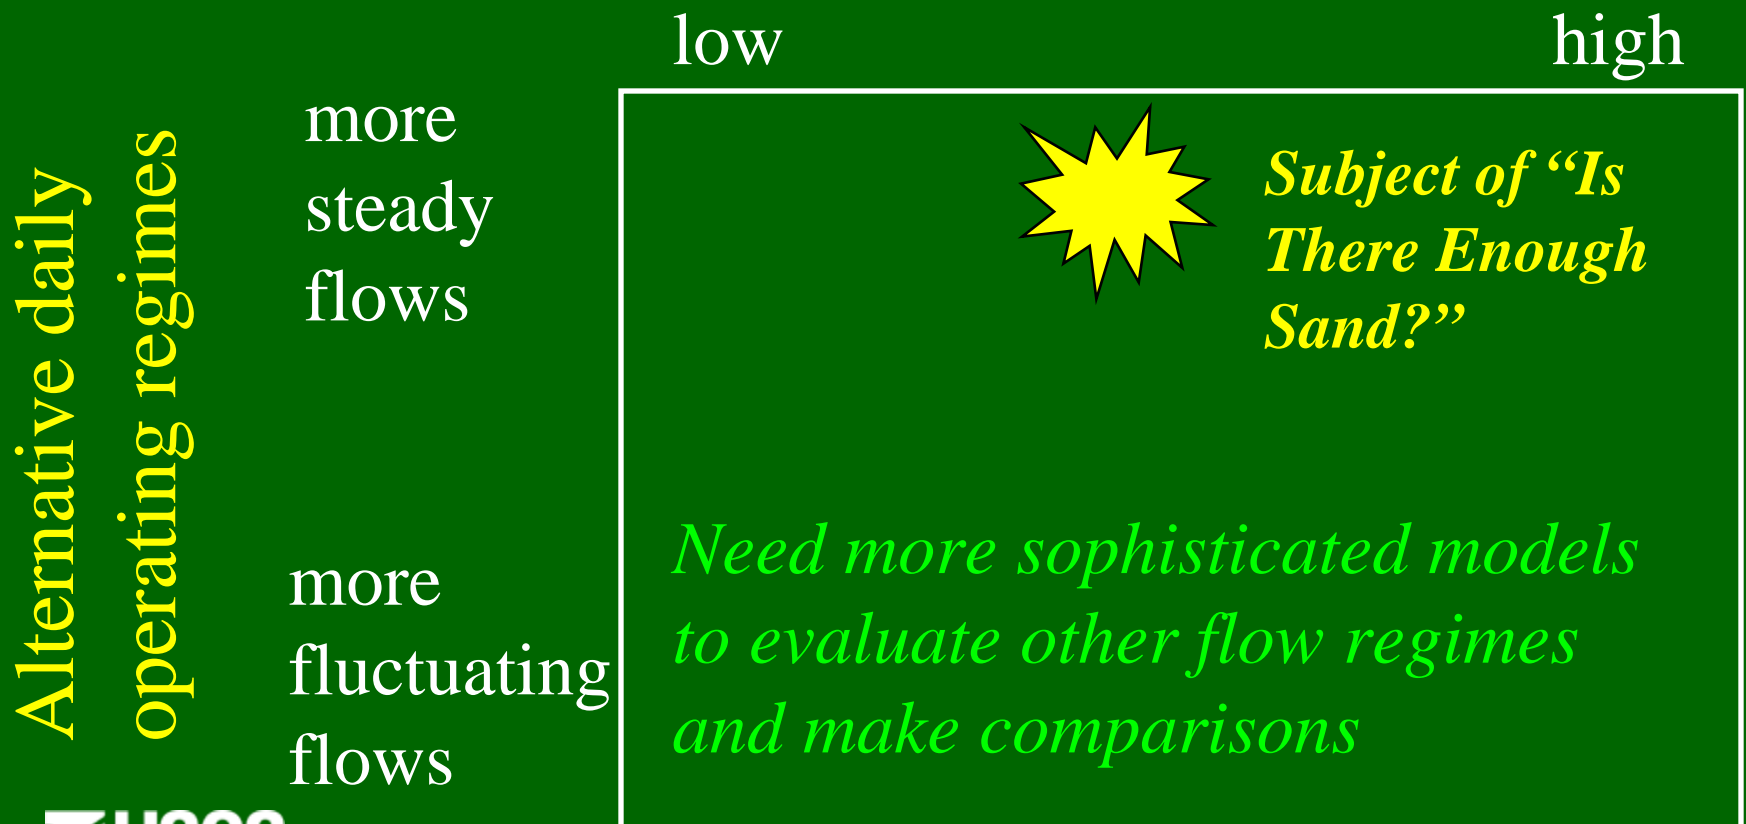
low

high

Alternative daily operating regimes

more steady flows

Subject of "Is There Enough Sand?"

more fluctuating flows

Need more sophisticated models to evaluate other flow regimes and make comparisons

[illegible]